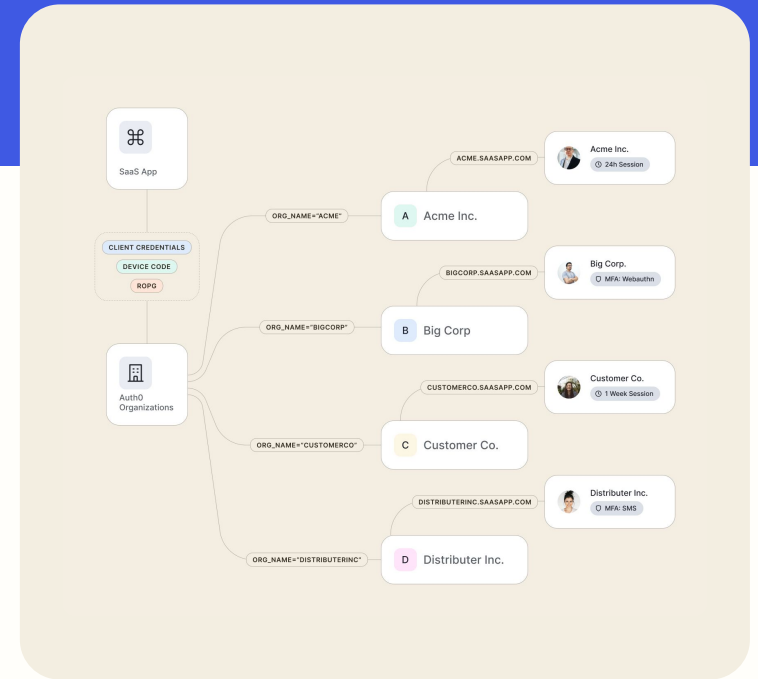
⌘
SaaS App

CLIENT CREDENTIALS
DEVICE CODE
ROPG

Auth0 Organizations

ORG_NAME="ACME"
ORG_NAME="BIGCORP"
ORG_NAME="CUSTOMERCO"
ORG_NAME="DISTRIBUTERINC"

ACME.SAASAPP.COM
A Acme Inc.
Acme Inc.
24h Session

BIGCORP.SAASAPP.COM
B Big Corp
Big Corp.
MFA: Webauthn

CUSTOMERCO.SAASAPP.COM
C Customer Co.
Customer Co.
1 Week Session

DISTRIBUTERINC.SAASAPP.COM
D Distributer Inc.
Distributer Inc.
MFA: SMS